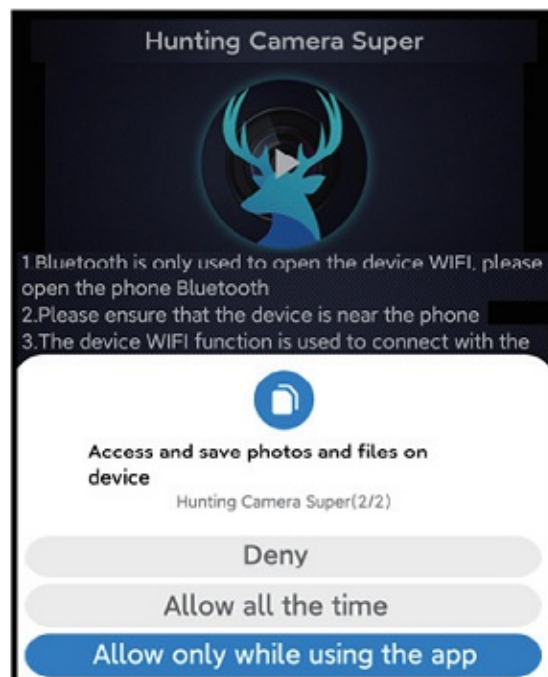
Hunting Camera Super

1.Bluetooth is only used to open the device WIFI, please open the phone Bluetooth
2.Please ensure that the device is near the phone
3.The device WIFI function is used to connect with the

Access and save photos and files on device
Hunting Camera Super(2/2)

Deny

Allow all the time

Allow only while using the app